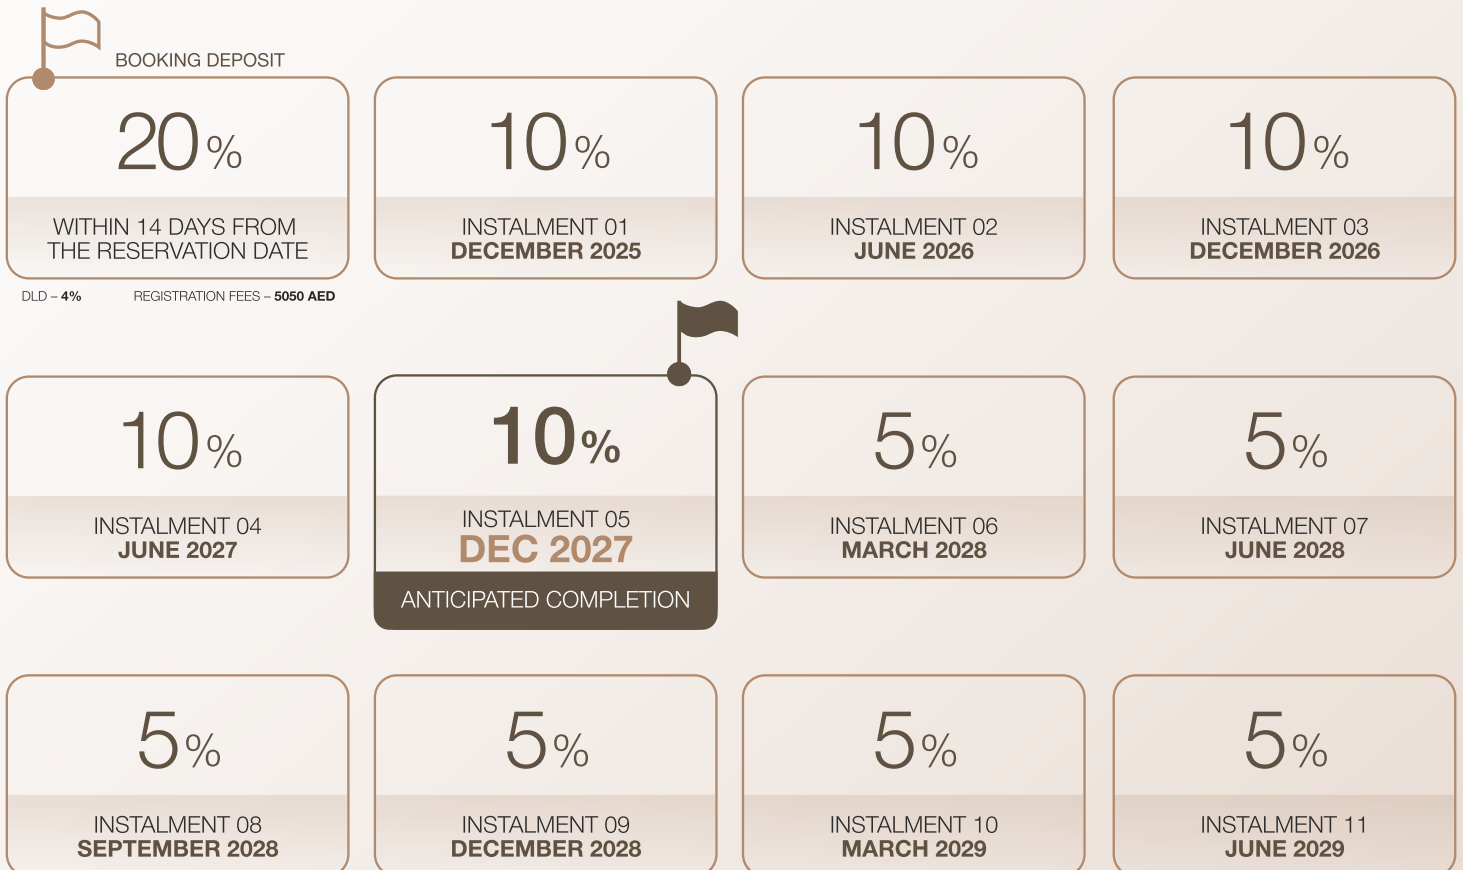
BOOKING DEPOSIT

20%

WITHIN 14 DAYS FROM THE RESERVATION DATE

10%

INSTALMENT 01
DECEMBER 2025

10%

INSTALMENT 02
JUNE 2026

10%

INSTALMENT 03
DECEMBER 2026

DLD – 4%

REGISTRATION FEES – 5050 AED

10%

INSTALMENT 04
JUNE 2027

10%

INSTALMENT 05
DEC 2027

ANTICIPATED COMPLETION

5%

INSTALMENT 06
MARCH 2028

5%

INSTALMENT 07
JUNE 2028

5%

INSTALMENT 08
SEPTEMBER 2028

5%

INSTALMENT 09
DECEMBER 2028

5%

INSTALMENT 10
MARCH 2029

5%

INSTALMENT 11
JUNE 2029